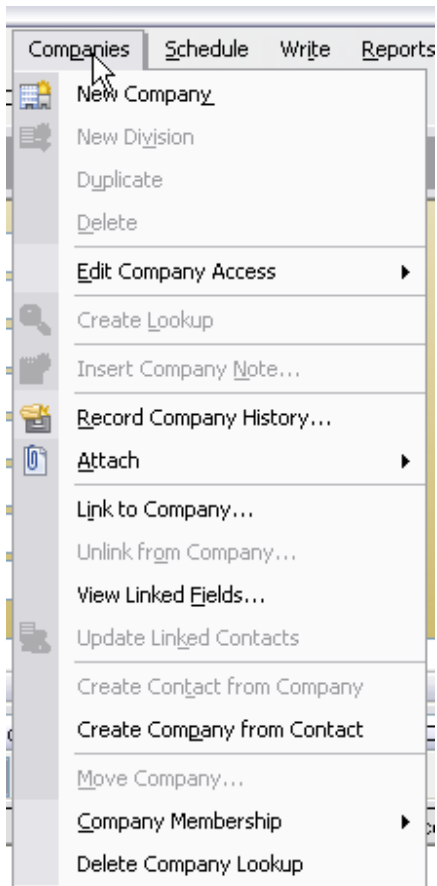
Companies Schedule Write Reports

New Company
New Division
Duplicate
Delete
Edit Company Access
Create Lookup
Insert Company Note...
Record Company History...
Attach
Link to Company...
Unlink from Company...
View Linked Fields...
Update Linked Contacts
Create Contact from Company
Create Company from Contact
Move Company...
Company Membership
Delete Company Lookup